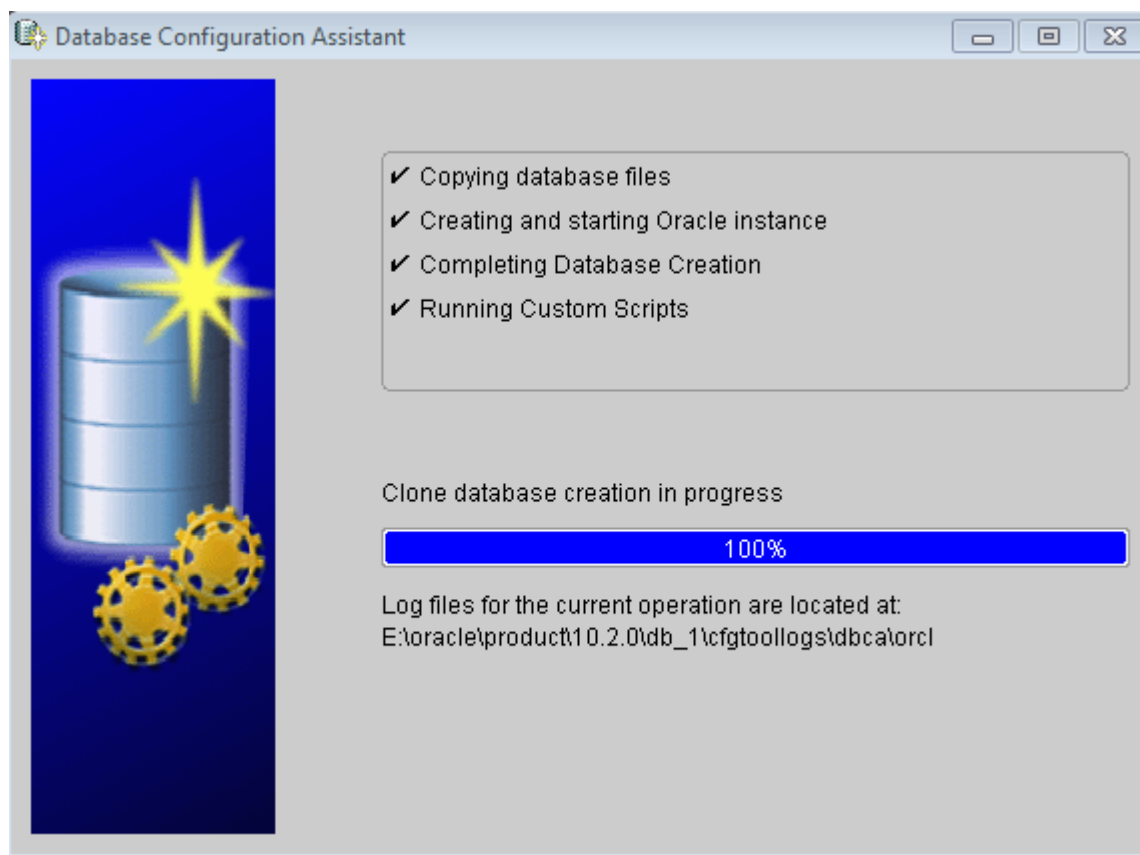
Database Configuration Assistant

✔ Copying database files
✔ Creating and starting Oracle instance
✔ Completing Database Creation
✔ Running Custom Scripts

Clone database creation in progress

100%

Log files for the current operation are located at:
E:\oracle\product\10.2.0\db_1\cfgtoollogs\dbca\orcl